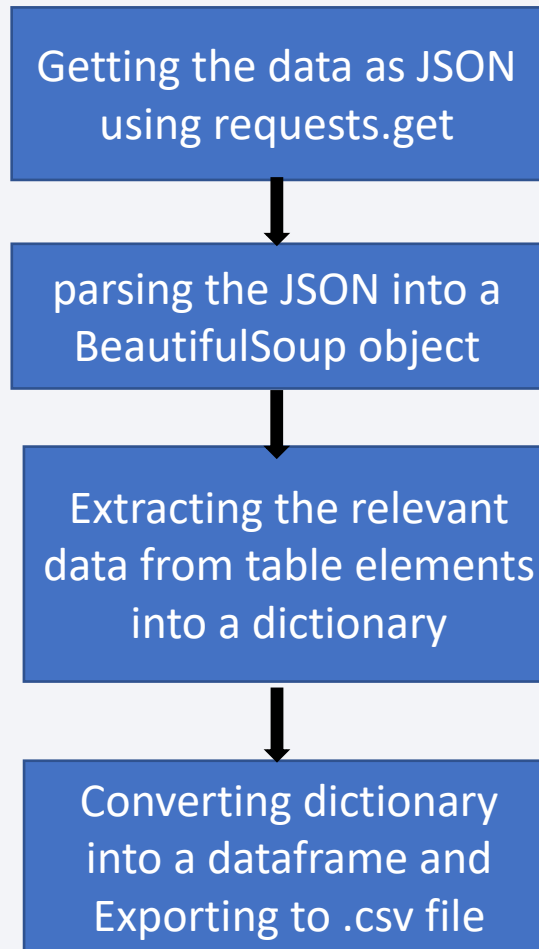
Getting the data as JSON using requests.get

parsing the JSON into a BeautifulSoup object

Extracting the relevant data from table elements into a dictionary

Converting dictionary into a dataframe and Exporting to .csv file